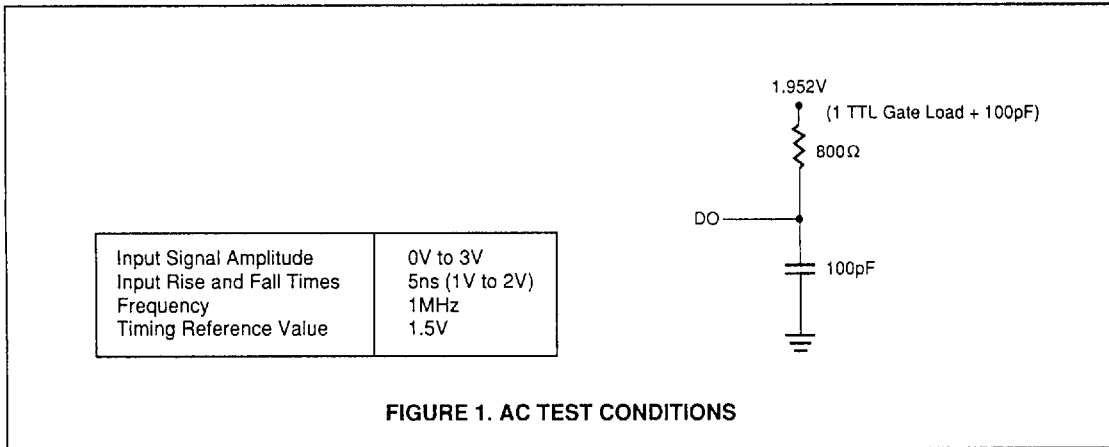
1.952V

(1 TTL Gate Load + 100pF)

800Ω

DO

100pF

| Input Signal Amplitude | 0V to 3V |
|---|---|
| Input Rise and Fall Times | 5ns (1V to 2V) |
| Frequency | 1MHz |
| Timing Reference Value | 1.5V |

FIGURE 1. AC TEST CONDITIONS